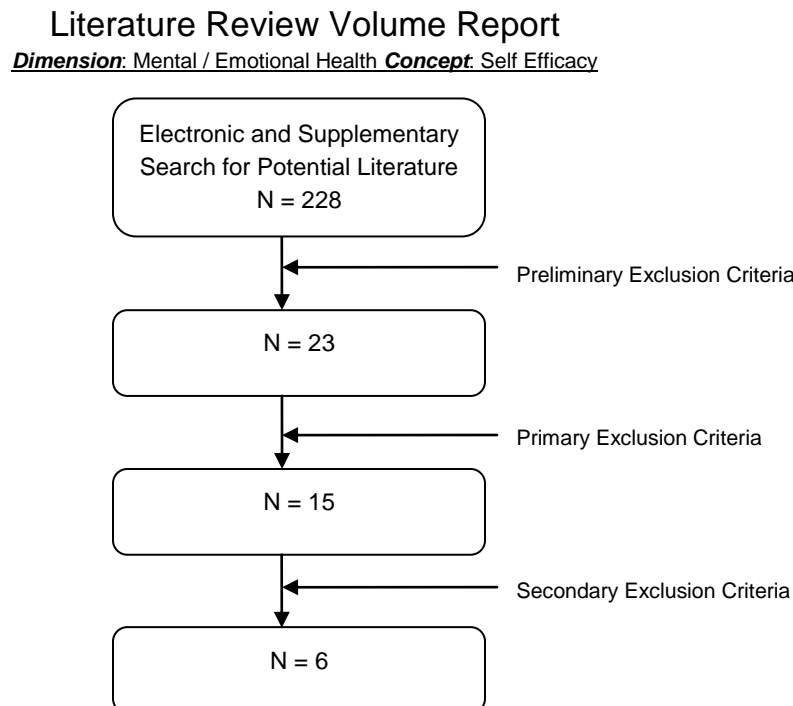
Literature Review Volume Report

**Dimension**: Mental / Emotional Health **Concept**: Self Efficacy

Electronic and Supplementary Search for Potential Literature
N = 228

Preliminary Exclusion Criteria

N = 23

Primary Exclusion Criteria

N = 15

Secondary Exclusion Criteria

N = 6